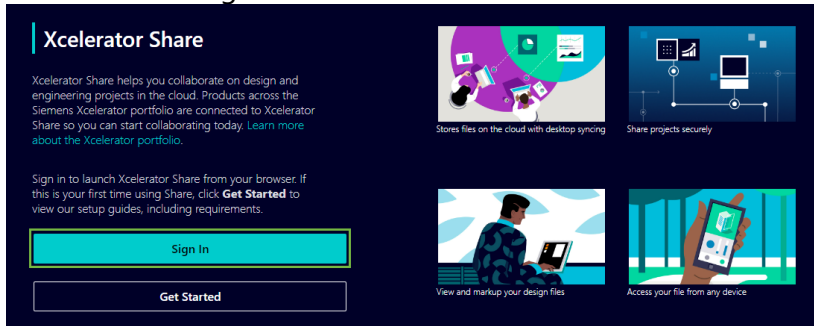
Xcelerator Share

Xcelerator Share helps you collaborate on design and engineering projects in the cloud. Products across the Siemens Xcelerator portfolio are connected to Xcelerator Share so you can start collaborating today. Learn more about the Xcelerator portfolio.

Sign in to launch Xcelerator Share from your browser. If this is your first time using Share, click **Get Started** to view our setup guides, including requirements.

Sign In

Get Started

Stores files on the cloud with desktop syncing

Share projects securely

View and markup your design files

Access your file from any device